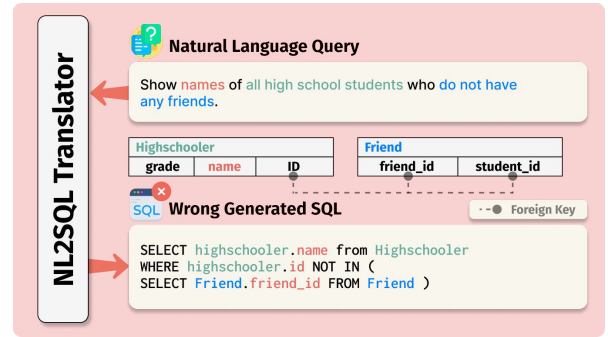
NL2SQL Translator

Natural Language Query

Show names of all high school students who do not have any friends.

| Highschooler | | |
|---|---|---|
| grade | name | ID |

| Friend | |
|---|---|
| friend_id | student_id |

Foreign Key

SQL Wrong Generated SQL

SELECT highschooler.name from Highschooler
WHERE highschooler.id NOT IN (
SELECT Friend.friend_id FROM Friend )